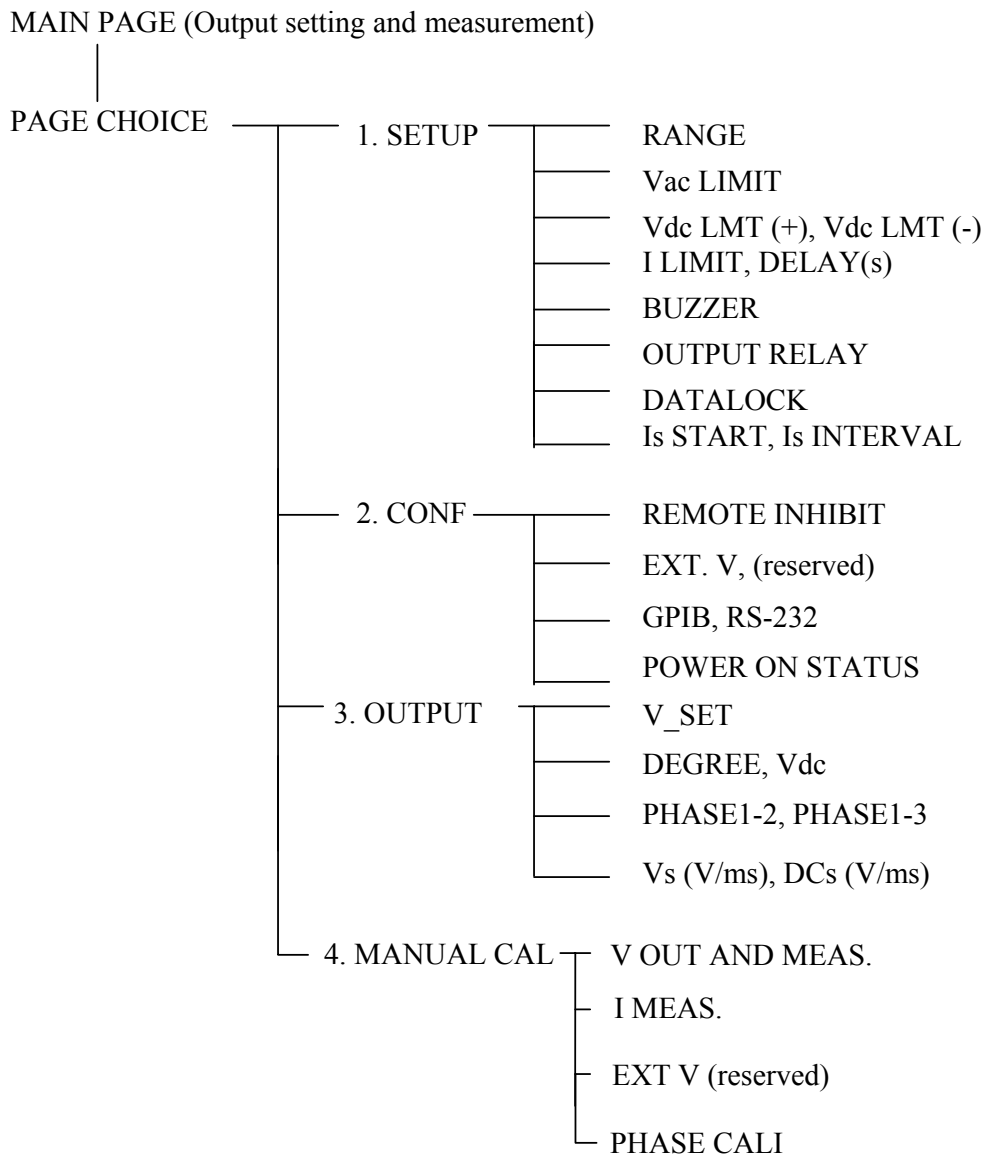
MAIN PAGE (Output setting and measurement)

PAGE CHOICE

1. SETUP

RANGE

Vac LIMIT

Vdc LMT (+), Vdc LMT (-)

I LIMIT, DELAY(s)

BUZZER

OUTPUT RELAY

DATALOCK

Is START, Is INTERVAL

2. CONF

REMOTE INHIBIT

EXT. V, (reserved)

GPIB, RS-232

POWER ON STATUS

3. OUTPUT

V_SET

DEGREE, Vdc

PHASE1-2, PHASE1-3

Vs (V/ms), DCs (V/ms)

4. MANUAL CAL

V OUT AND MEAS.

I MEAS.

EXT V (reserved)

PHASE CALI